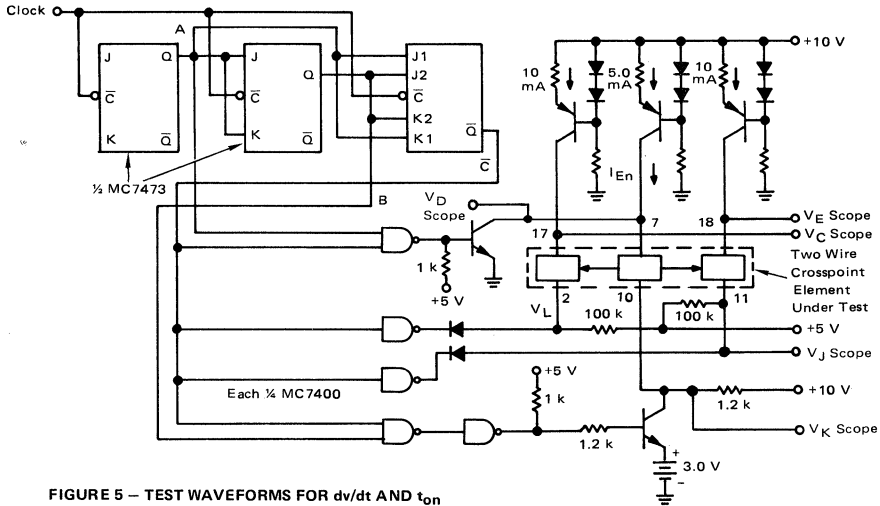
Clock

A

J Q
$\overline{C}$
K $\overline{Q}$

J Q
$\overline{C}$
K $\overline{Q}$

J1
J2
$\overline{C}$
K2
K1 $\overline{Q}$

$\overline{C}$

½ MC7473

B

+10 V

10 mA

5.0 mA

10 mA

$I_{En}$

$V_D$ Scope

17

7

18

$V_E$ Scope

$V_C$ Scope

1 k

+5 V

Two Wire Crosspoint Element Under Test

2

10

11

$V_L$

100 k

100 k

+5 V

$V_J$ Scope

Each ¼ MC7400

+5 V

1 k

+10 V

1.2 k

1.2 k

$V_K$ Scope

3.0 V

+

−

FIGURE 5 — TEST WAVEFORMS FOR dv/dt AND $t_{on}$